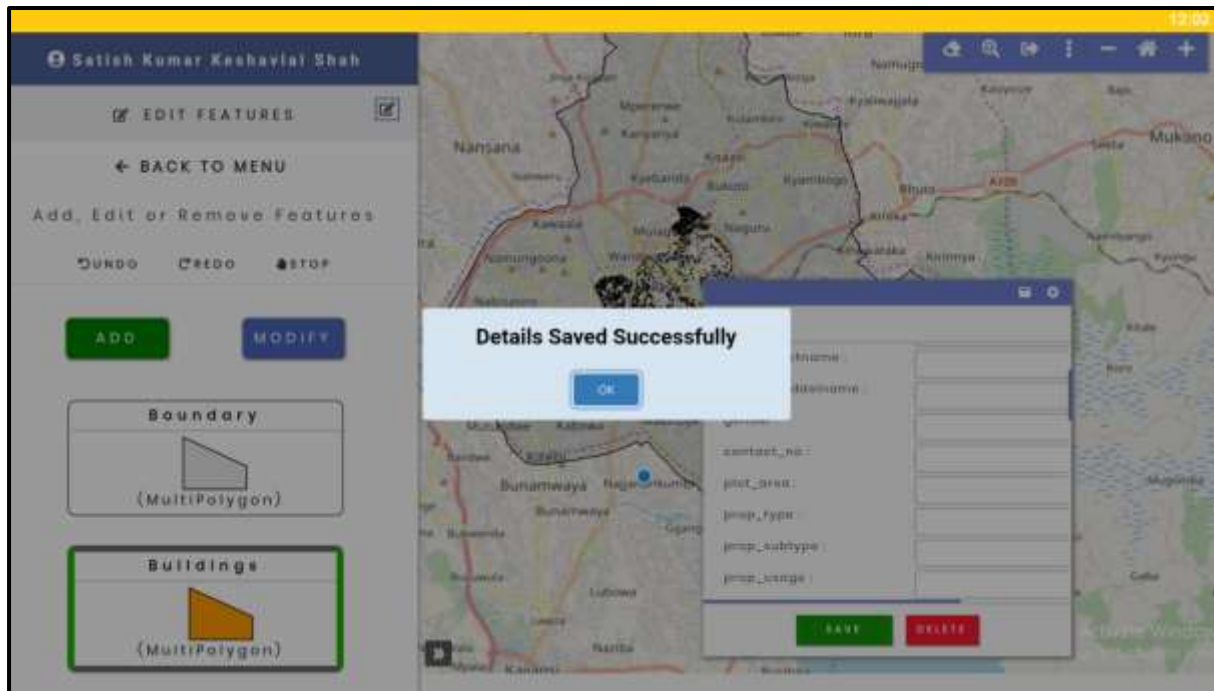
12:02

Satish Kumar Keshavlal Shah

EDIT FEATURES

← BACK TO MENU

Add, Edit or Remove Features

UNDO REDO STOP

ADD MODIFY

Boundary

(MultiPolygon)

Buildings

(MultiPolygon)

Nansana
Mukono
Kawempe
Bunamwaya
Namugongo
Kira
Kisaasi
Kyaliwajjala
Kireka
Nakawa
Kabalagala
Lubowa
Kitebi
Kampala
Ntinda
Bukoto
Kyambogo
Seeta
Kirinnya
Namungoona
Kasangati
Najjera
Mulago
Wandegeya
Kanamu
Kabowa
Ggaba
Mugonga
Kalerwe
A109

fname :
middlename :
gender :
contact_no :
plot_area :
prop_type :
prop_subtype :
prop_usage :

SAVE DELETE

Details Saved Successfully

OK